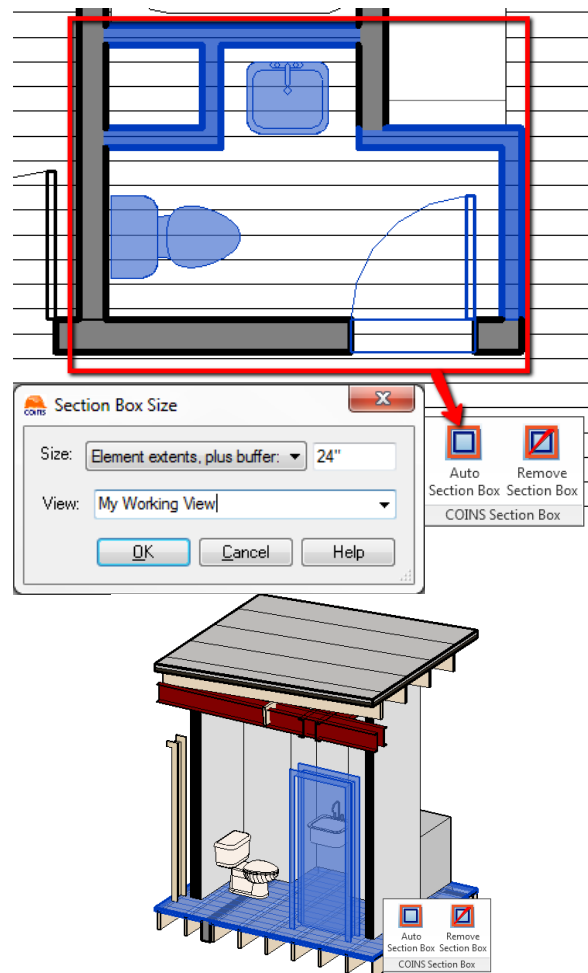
COINS Section Box Size

Size: Element extents, plus buffer: 24"

View: My Working View

OK Cancel Help

Auto Section Box Remove Section Box
COINS Section Box

Auto Section Box Remove Section Box
COINS Section Box